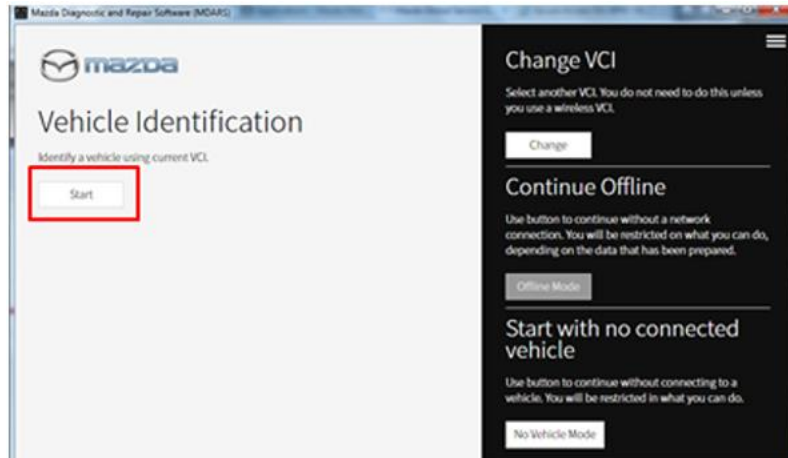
Mazda Diagnostic and Repair Software (MDARS)

mazda

Vehicle Identification

Identify a vehicle using current VCI.

Start

Change VCI

Select another VCI. You do not need to do this unless you use a wireless VCI.

Change

Continue Offline

Use button to continue without a network connection. You will be restricted on what you can do, depending on the data that has been prepared.

Offline Mode

Start with no connected vehicle

Use button to continue without connecting to a vehicle. You will be restricted in what you can do.

No Vehicle Mode